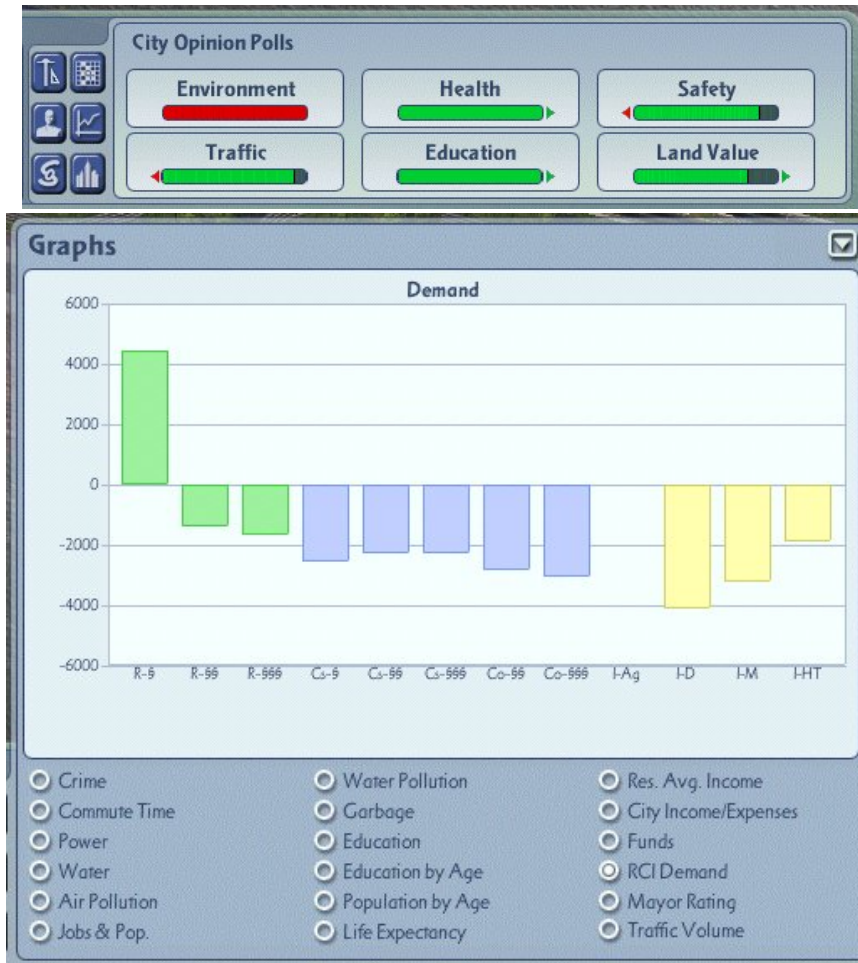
City Opinion Polls

Environment

Health

Safety

Traffic

Education

Land Value

Graphs

Demand

6000
4000
2000
0
-2000
-4000
-6000

R-§ R-§§ R-§§§ Cs-§ Cs-§§ Cs-§§§ Co-§§ Co-§§§ I-Ag I-D I-M I-HT

Crime
Commute Time
Power
Water
Air Pollution
Jobs & Pop.

Water Pollution
Garbage
Education
Education by Age
Population by Age
Life Expectancy

Res. Avg. Income
City Income/Expenses
Funds
RCI Demand
Mayor Rating
Traffic Volume